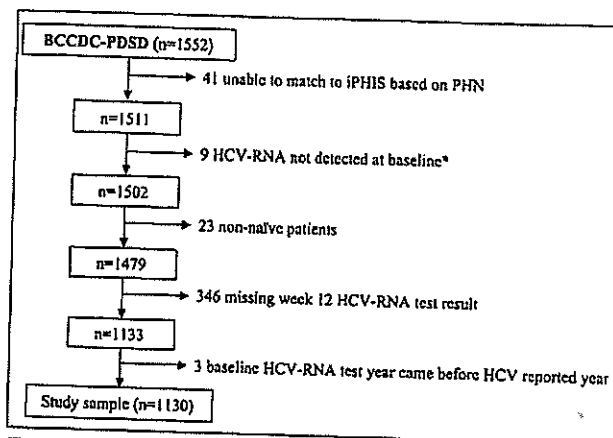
BCCDC-PDSD (n=1552)

41 unable to match to iPHIS based on PHN

n=1511

9 HCV-RNA not detected at baseline*

n=1502

23 non-naive patients

n=1479

346 missing week 12 HCV-RNA test result

n=1133

3 baseline HCV-RNA test year came before HCV reported year

Study sample (n=1130)